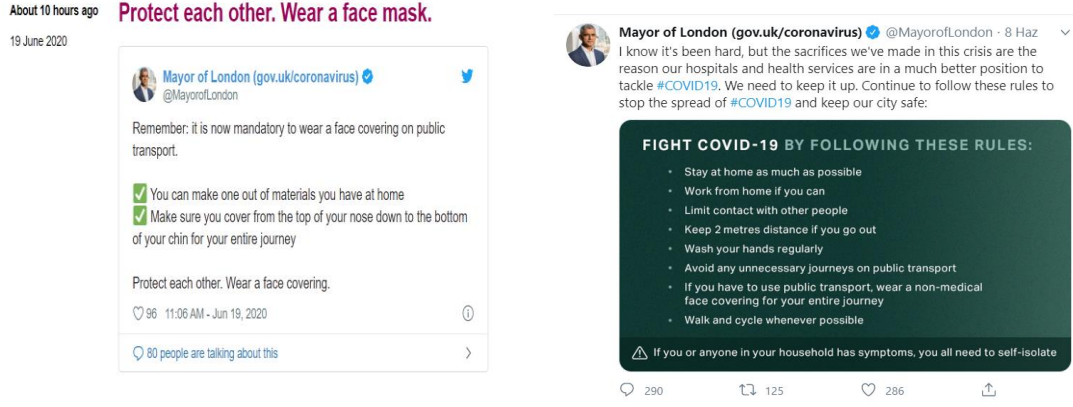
About 10 hours ago

19 June 2020

Protect each other. Wear a face mask.

Mayor of London (gov.uk/coronavirus)
@MayorofLondon

Remember: it is now mandatory to wear a face covering on public transport.

✅ You can make one out of materials you have at home
✅ Make sure you cover from the top of your nose down to the bottom of your chin for your entire journey

Protect each other. Wear a face covering.

♡ 96 11:06 AM - Jun 19, 2020

80 people are talking about this

Mayor of London (gov.uk/coronavirus) @MayorofLondon · 8 Haz
I know it's been hard, but the sacrifices we've made in this crisis are the reason our hospitals and health services are in a much better position to tackle #COVID19. We need to keep it up. Continue to follow these rules to stop the spread of #COVID19 and keep our city safe:

FIGHT COVID-19 BY FOLLOWING THESE RULES:
• Stay at home as much as possible
• Work from home if you can
• Limit contact with other people
• Keep 2 metres distance if you go out
• Wash your hands regularly
• Avoid any unnecessary journeys on public transport
• If you have to use public transport, wear a non-medical face covering for your entire journey
• Walk and cycle whenever possible

⚠ If you or anyone in your household has symptoms, you all need to self-isolate

290 125 286